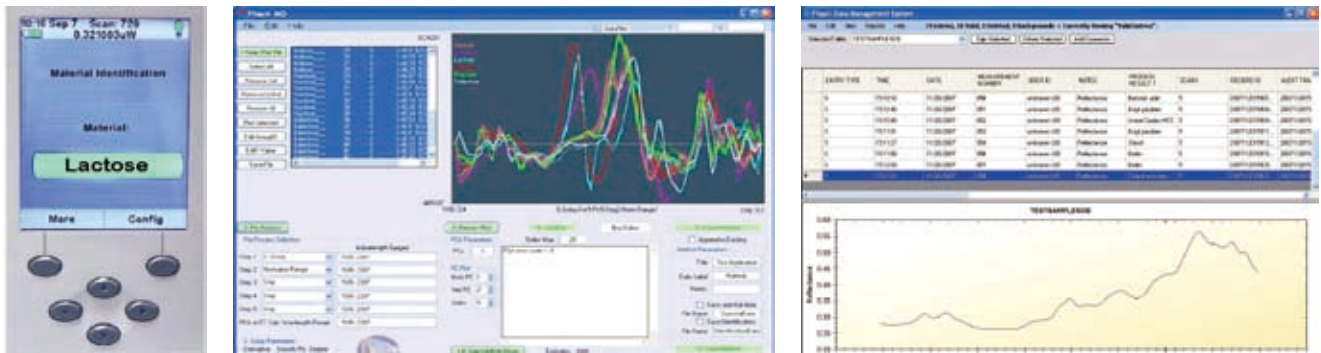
10:16 Sep 7 Scan: 759
0.321003uW

Material Identification

Material:

Lactose

More Config

Phazir AIQ

File Edit Help

Phazir Data Management System

TESTSAMPLES06

| ENTRY TYPE | TIME | DATE | MEASUREMENT NUMBER | USER ID | NOTES | PROCESS RESULT 1 | SCANS | DEVICE ID | AUDIT TRA |
|---|---|---|---|---|---|---|---|---|---|
| 0 | 15:13:12 | 11/20/2007 | 998 | unknown-US | Reflectance | Banana split | 5 | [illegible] | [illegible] |
| 0 | 15:13:40 | 11/20/2007 | 991 | unknown-US | Reflectance | Engl peaches | 5 | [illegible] | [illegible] |
| 0 | 15:13:46 | 11/20/2007 | 992 | unknown-US | Reflectance | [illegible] | 5 | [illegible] | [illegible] |
| 0 | 15:17:05 | 11/20/2007 | 993 | unknown-US | Reflectance | Engl peaches | 5 | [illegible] | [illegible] |
| 0 | 15:17:27 | 11/20/2007 | 994 | unknown-US | Reflectance | Diesel | 5 | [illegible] | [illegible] |
| 0 | 15:17:46 | 11/20/2007 | 995 | unknown-US | Reflectance | Biotin | 5 | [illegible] | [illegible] |
| 0 | 15:20:00 | 11/20/2007 | 997 | unknown-US | Reflectance | Biotin | 5 | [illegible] | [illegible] |

TESTSAMPLES06

Reflectance